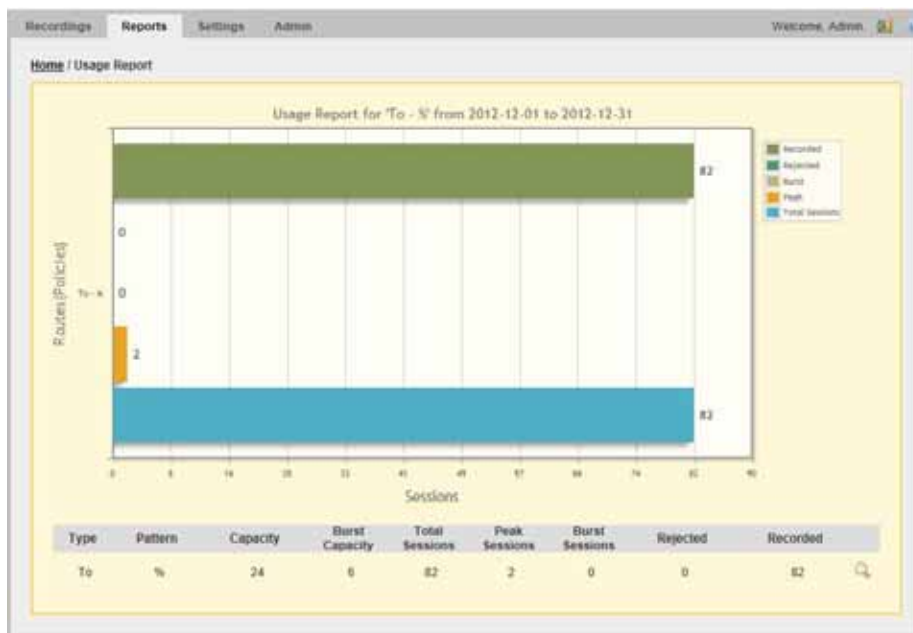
Recordings Reports Settings Admin

Welcome, Admin.

Home / Usage Report

Usage Report for 'To - %' from 2012-12-01 to 2012-12-31

Recorded
Rejected
Burst
Peak
Total Sessions

Routes (Policies)

To - %

82

0

0

2

82

0 8 16 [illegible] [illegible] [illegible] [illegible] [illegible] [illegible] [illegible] 82 90

Sessions

| Type | Pattern | Capacity | Burst Capacity | Total Sessions | Peak Sessions | Burst Sessions | Rejected | Recorded |
|---|---|---|---|---|---|---|---|---|
| To | % | 24 | 6 | 82 | 2 | 0 | 0 | 82 |